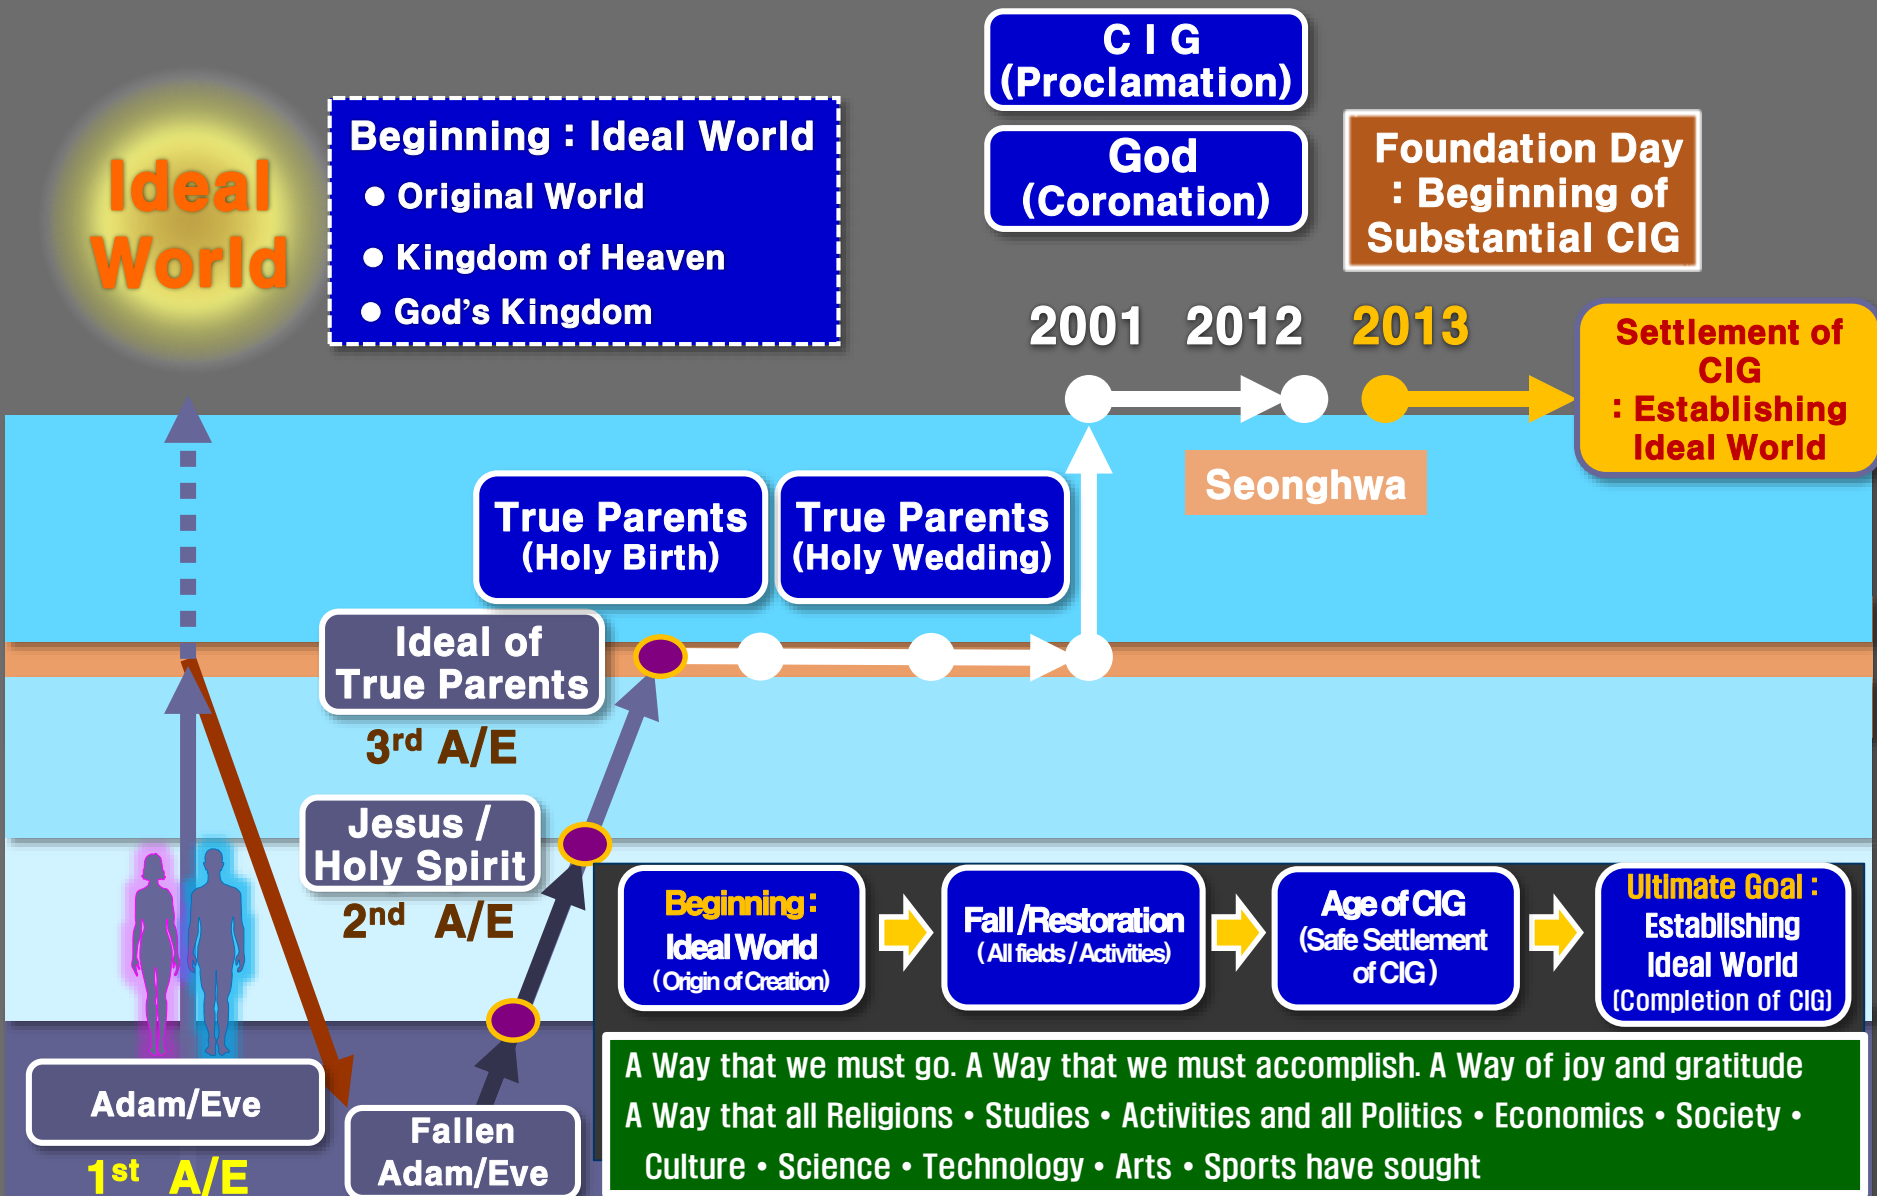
Ideal World

Beginning : Ideal World
● Original World
● Kingdom of Heaven
● God's Kingdom

C I G (Proclamation)

God (Coronation)

Foundation Day : Beginning of Substantial CIG

2001 2012 2013

Settlement of CIG : Establishing Ideal World

Seonghwa

True Parents (Holy Birth)

True Parents (Holy Wedding)

Ideal of True Parents

3$^{rd}$ A/E

Jesus / Holy Spirit

2$^{nd}$ A/E

Adam/Eve

1$^{st}$ A/E

Fallen Adam/Eve

Beginning : Ideal World (Origin of Creation)

Fall /Restoration (All fields / Activities)

Age of CIG (Safe Settlement of CIG)

Ultimate Goal : Establishing Ideal World (Completion of CIG)

A Way that we must go. A Way that we must accomplish. A Way of joy and gratitude
A Way that all Religions • Studies • Activities and all Politics • Economics • Society • Culture • Science • Technology • Arts • Sports have sought